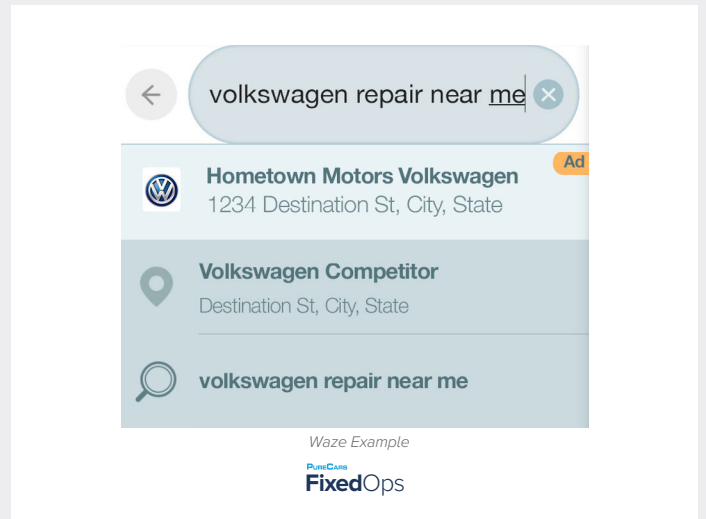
volkswagen repair near me

Ad

Hometown Motors Volkswagen
1234 Destination St, City, State

Volkswagen Competitor
Destination St, City, State

volkswagen repair near me

Waze Example

PureCars
FixedOps